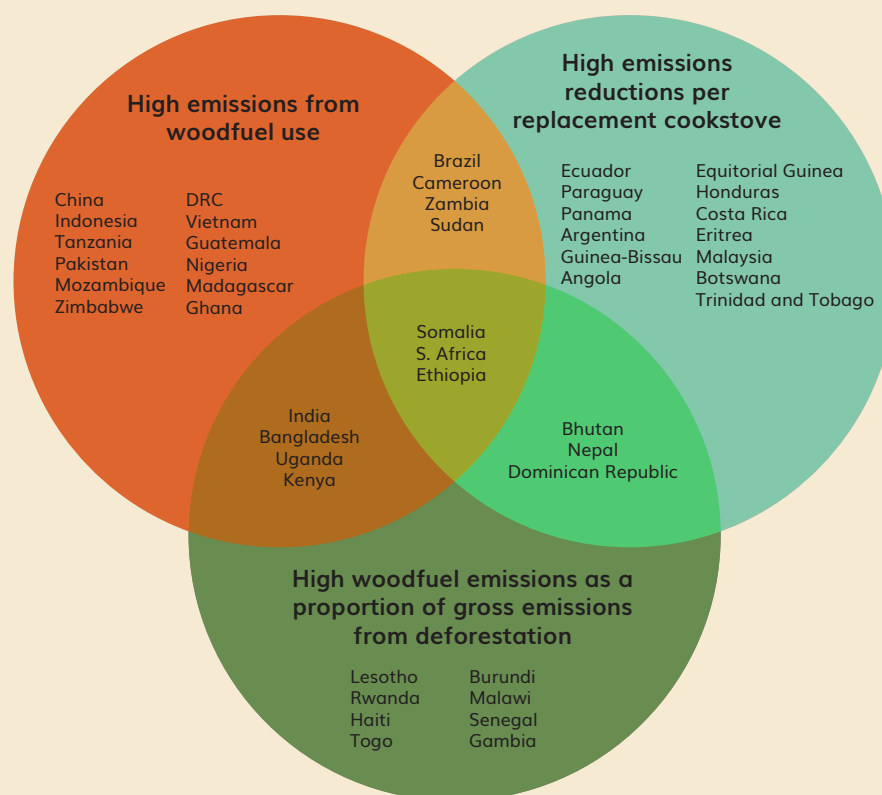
High emissions from woodfuel use

China
Indonesia
Tanzania
Pakistan
Mozambique
Zimbabwe

DRC
Vietnam
Guatemala
Nigeria
Madagascar
Ghana

High emissions reductions per replacement cookstove

Ecuador
Paraguay
Panama
Argentina
Guinea-Bissau
Angola

Equitorial Guinea
Honduras
Costa Rica
Eritrea
Malaysia
Botswana
Trinidad and Tobago

Brazil
Cameroon
Zambia
Sudan

Somalia
S. Africa
Ethiopia

India
Bangladesh
Uganda
Kenya

Bhutan
Nepal
Dominican Republic

High woodfuel emissions as a proportion of gross emissions from deforestation

Lesotho
Rwanda
Haiti
Togo

Burundi
Malawi
Senegal
Gambia